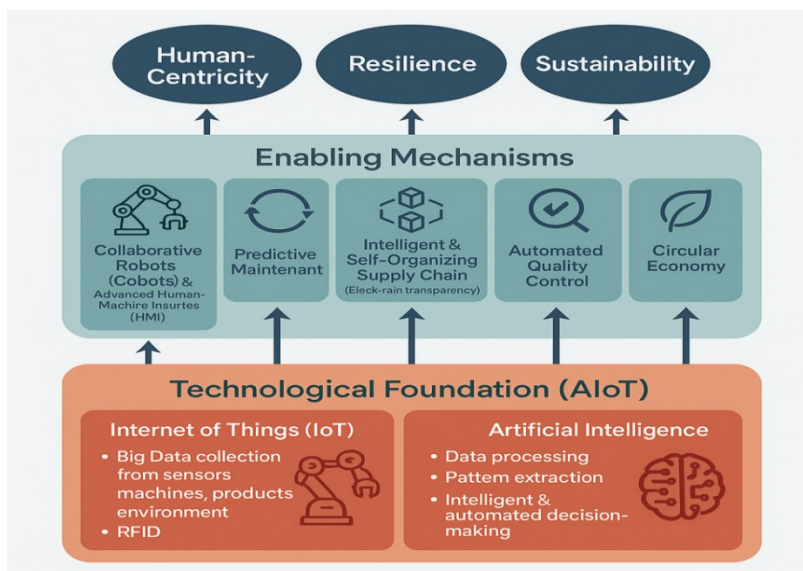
Human-Centricity

Resilience

Sustainability

Enabling Mechanisms

Collaborative Robots (Cobots) & Advanced Human-Machine Insurtes (HMI)

Predictive Maintenant

Intelligent & Self-Organizing Supply Chain (Eleck-rain transparency)

Automated Quality Control

Circular Economy

Technological Foundation (AIoT)

Internet of Things (IoT)

• Big Data collection from sensors machines, products environment

• RFID

Artificial Intelligence

• Data processing

• Pattem extraction

• Intelligent & automated decision-making